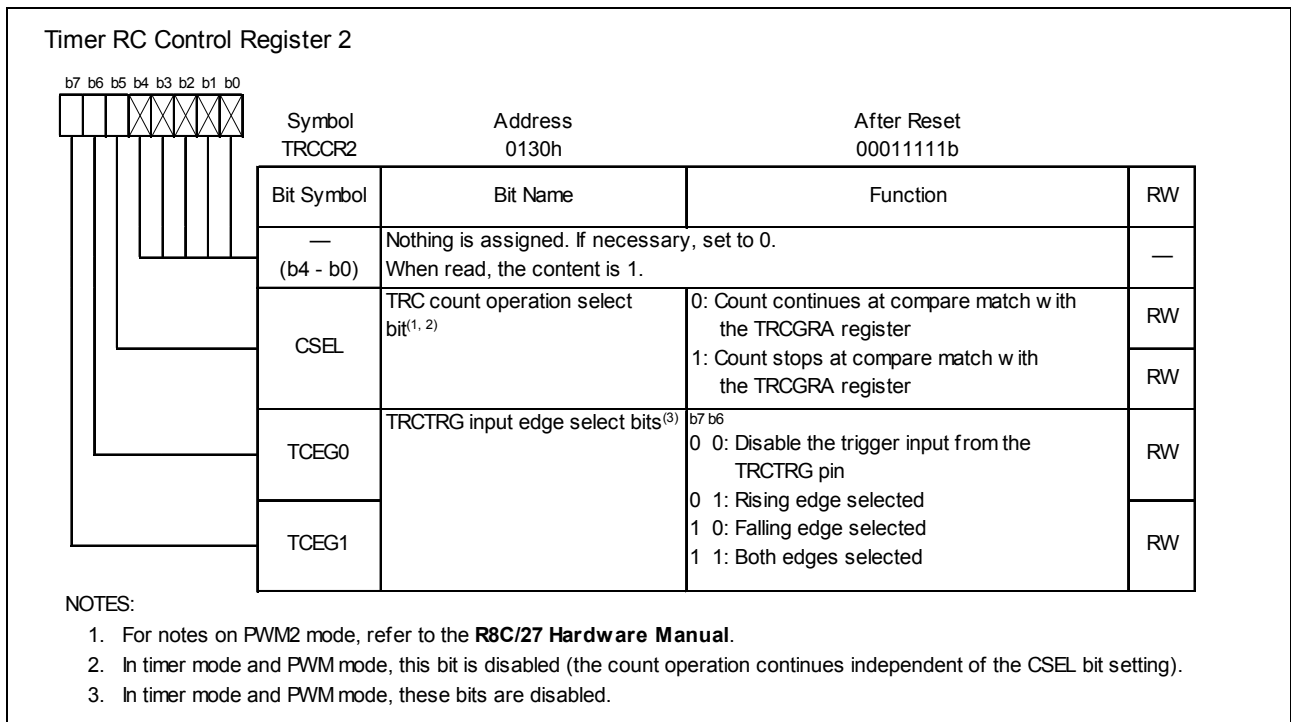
Timer RC Control Register 2

b7 b6 b5 b4 b3 b2 b1 b0

| Symbol | Address | After Reset |
|---|---|---|
| TRCCR2 | 0130h | 00011111b |

| Bit Symbol | Bit Name | Function | RW |
|---|---|---|---|
| — (b4 - b0) | Nothing is assigned. If necessary, set to 0. When read, the content is 1. | | — |
| CSEL | TRC count operation select bit$^{(1, 2)}$ | 0: Count continues at compare match w ith the TRCGRA register | RW |
| | | 1: Count stops at compare match w ith the TRCGRA register | RW |
| TCEG0 | TRCTRG input edge select bits$^{(3)}$ | b7 b6 0 0: Disable the trigger input from the TRCTRG pin 0 1: Rising edge selected | RW |
| TCEG1 | | 1 0: Falling edge selected 1 1: Both edges selected | RW |

NOTES:
1. For notes on PWM2 mode, refer to the **R8C/27 Hardw are Manual**.
2. In timer mode and PWM mode, this bit is disabled (the count operation continues independent of the CSEL bit setting).
3. In timer mode and PWM mode, these bits are disabled.